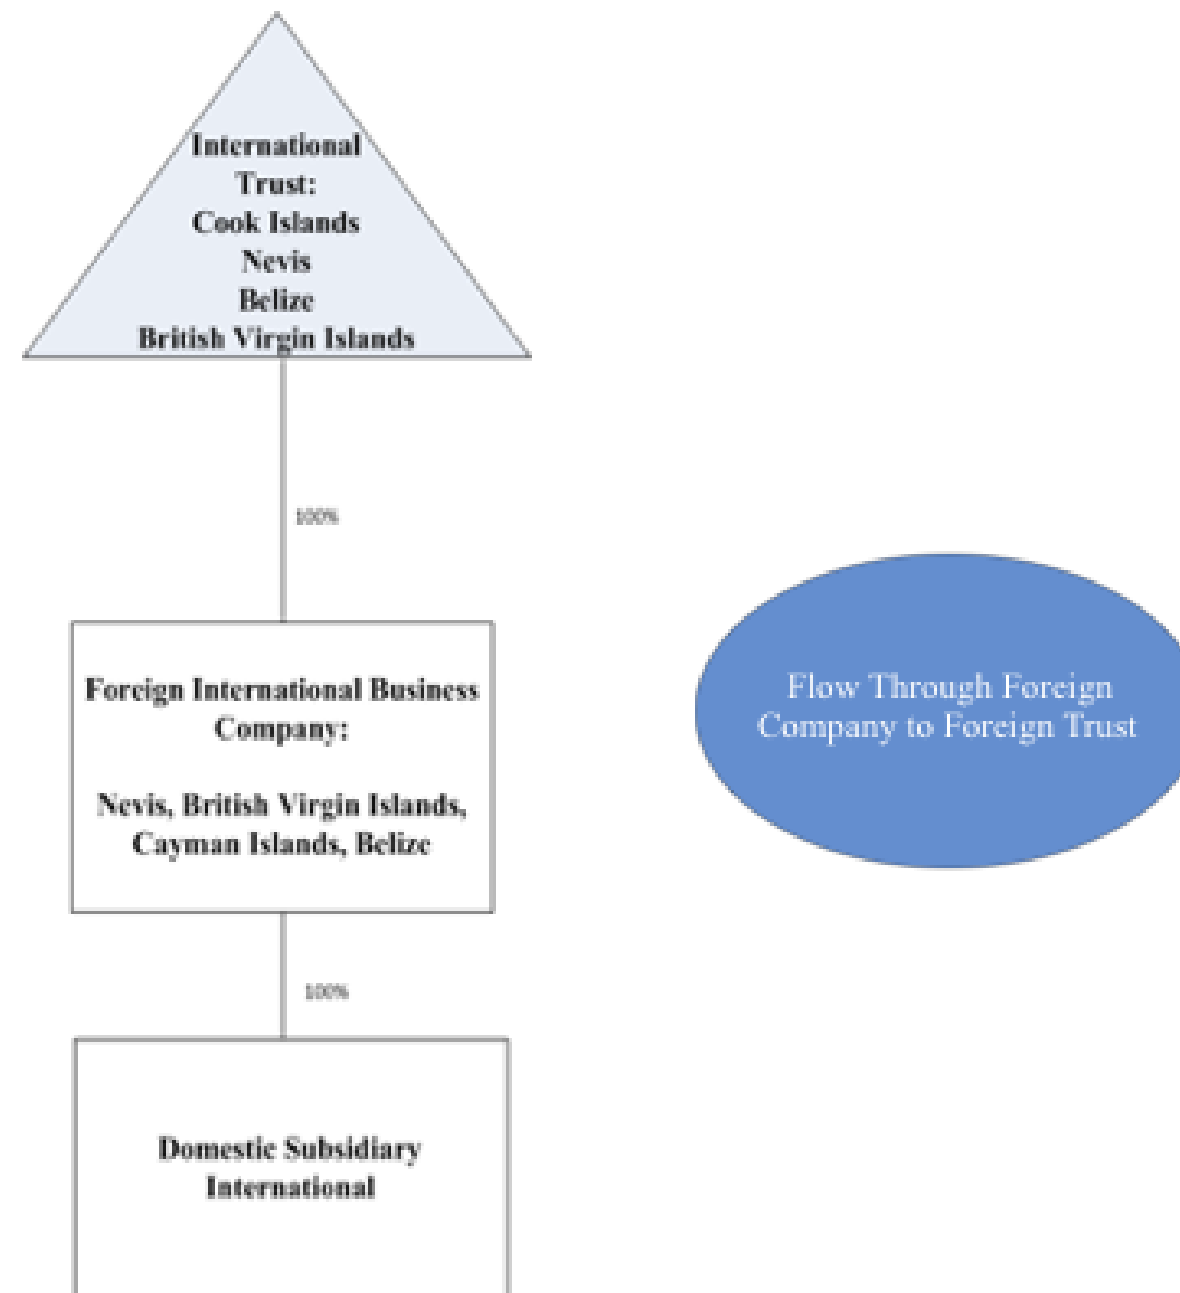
International Trust:
Cook Islands
Nevis
Belize
British Virgin Islands

100%

Foreign International Business Company:

Nevis, British Virgin Islands, Cayman Islands, Belize

100%

Domestic Subsidiary International

Flow Through Foreign Company to Foreign Trust